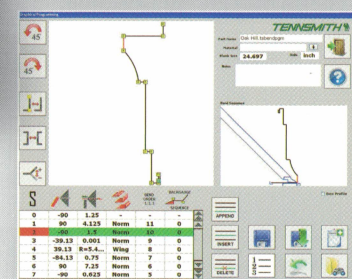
Graphical Programming

45

45

TENNSMITH

Part Name Oak Hill Interdigm

Material

Blank Size 24.497 Units Inch

Notes

Bend Sequence

Save Profile

S

BEND ORDER 1,2,1

BACKGAUGE SEQUENCE

| | | | | | |
|---|---|---|---|---|---|
| 0 | -90 | 1.25 | - | - | - |
| 1 | 90 | 4.125 | Norm | 11 | 0 |
| 2 | -90 | 1.5 | Norm | 10 | 0 |
| 3 | -39.13 | 0.001 | Norm | 9 | 0 |
| 4 | 39.13 | R=3.4... | Wing | 8 | 0 |
| 5 | -84.13 | 0.75 | Norm | 7 | 0 |
| 6 | 90 | 7.25 | Norm | 6 | 0 |
| 7 | -90 | 0.625 | Norm | 5 | 0 |

APPEND

INSERT

DELETE